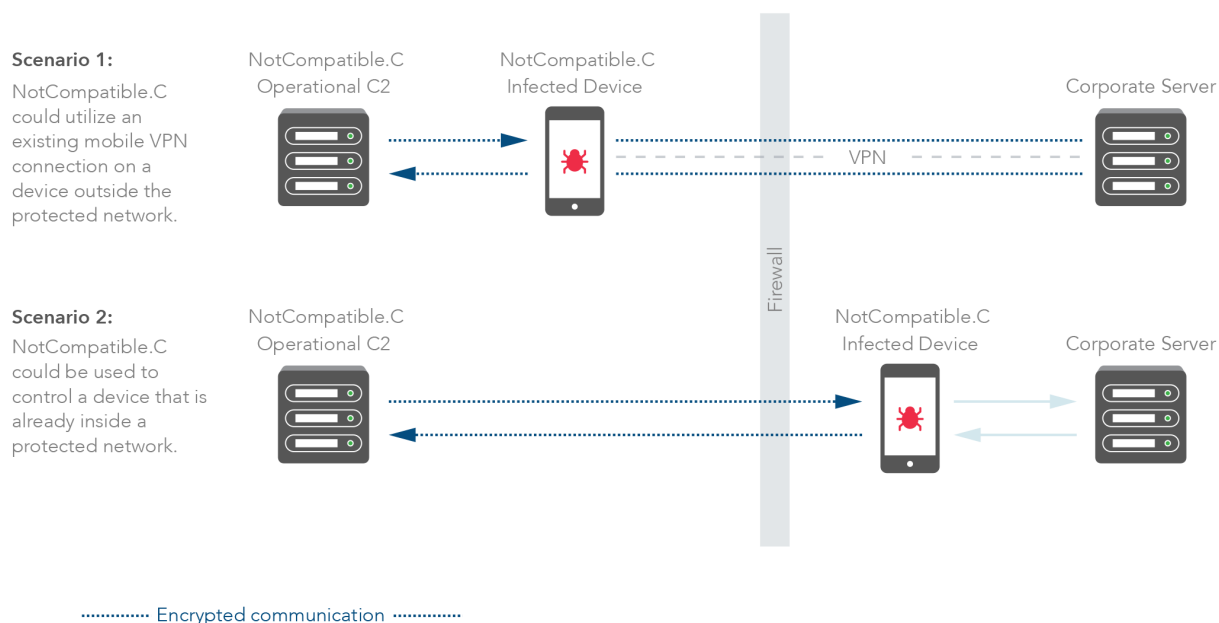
Scenario 1:
NotCompatible.C could utilize an existing mobile VPN connection on a device outside the protected network.

NotCompatible.C
Operational C2

NotCompatible.C
Infected Device

Corporate Server

VPN

Firewall

Scenario 2:
NotCompatible.C could be used to control a device that is already inside a protected network.

NotCompatible.C
Operational C2

NotCompatible.C
Infected Device

Corporate Server

Encrypted communication